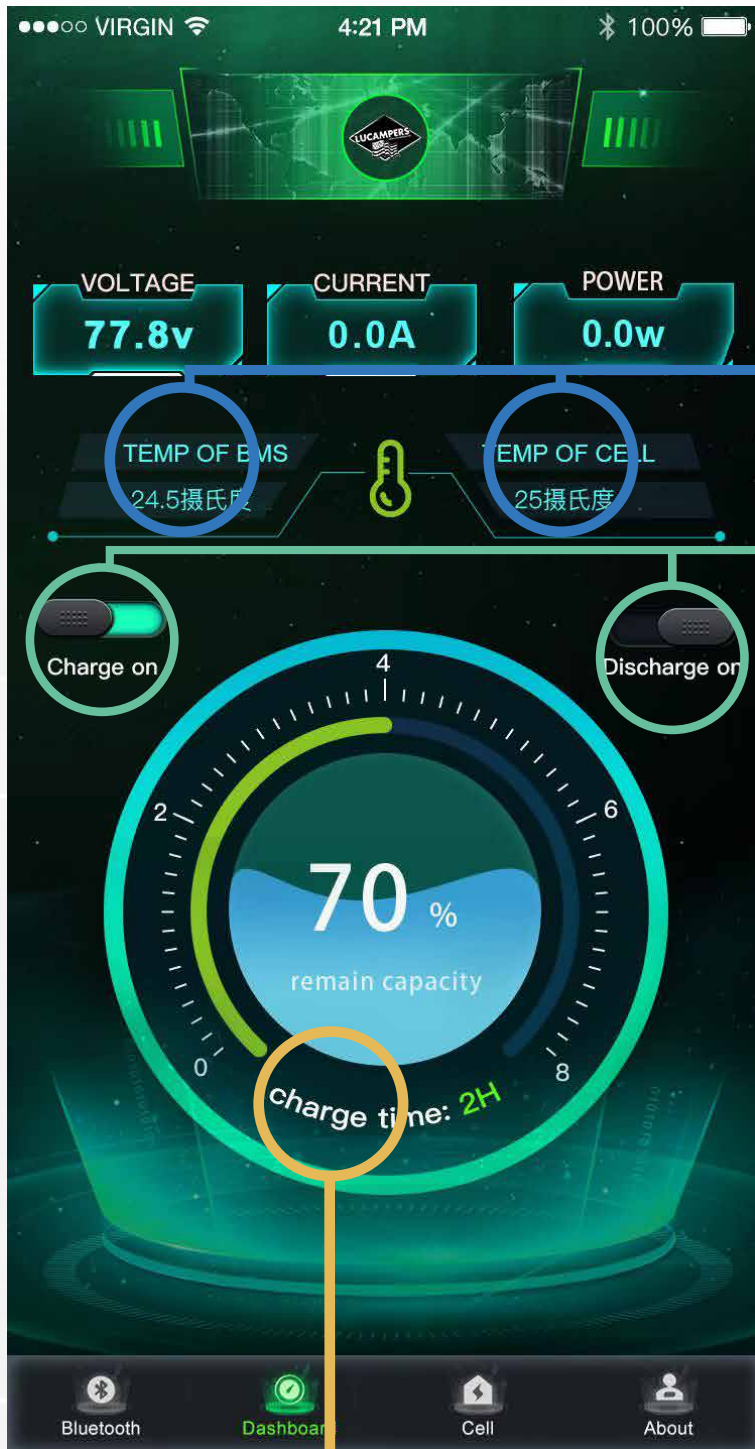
●●●○○ VIRGIN 4:21 PM 100%

LUCAMPERS

VOLTAGE
77.8v

CURRENT
0.0A

POWER
0.0w

TEMP OF BMS
24.5摄氏度

TEMP OF CELL
25摄氏度

Charge on

Discharge on

4
2
6
0
8

70 %
remain capacity

charge time: 2H

Bluetooth
Dashboard
Cell
About